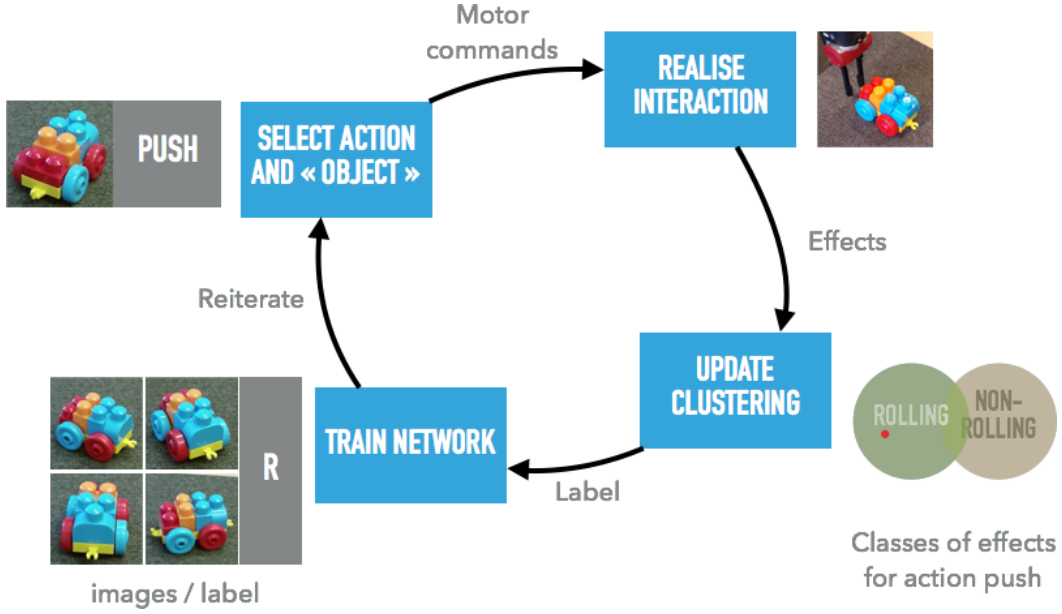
Motor commands

REALISE INTERACTION

PUSH

SELECT ACTION AND « OBJECT »

Effects

Reiterate

UPDATE CLUSTERING

ROLLING

NON-ROLLING

R

TRAIN NETWORK

Label

Classes of effects for action push

images / label